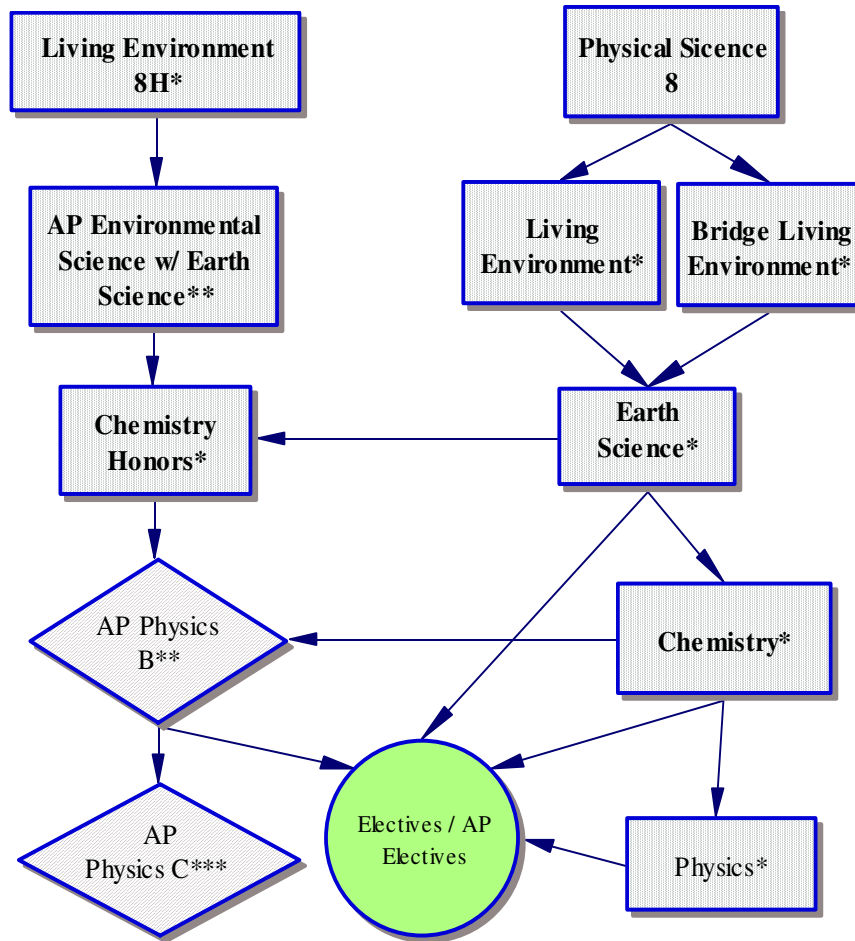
Living Environment 8H*

Physical Sicence 8

AP Environmental Science w/ Earth Science**

Living Environment*

Bridge Living Environment*

Chemistry Honors*

Earth Science*

AP Physics B**

Chemistry*

AP Physics C***

Electives / AP Electives

Physics*